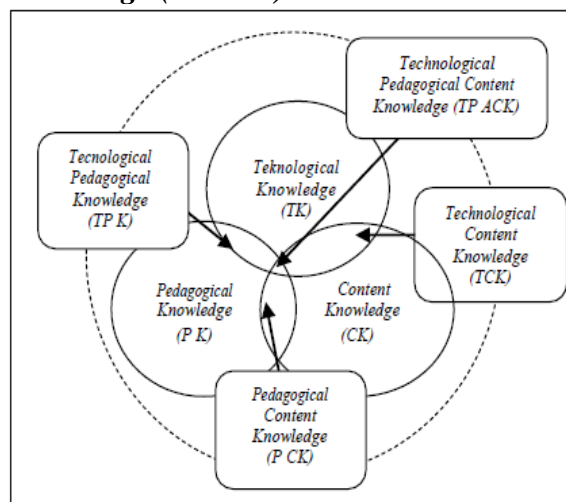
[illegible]

Technological Pedagogical Content Knowledge (TP ACK)

Tecnological Pedagogical Knowledge (TP K)

Teknological Knowledge (TK)

Technological Content Knowledge (TCK)

Pedagogical Knowledge (P K)

Content Knowledge (CK)

Pedagogical Content Knowledge (P CK)